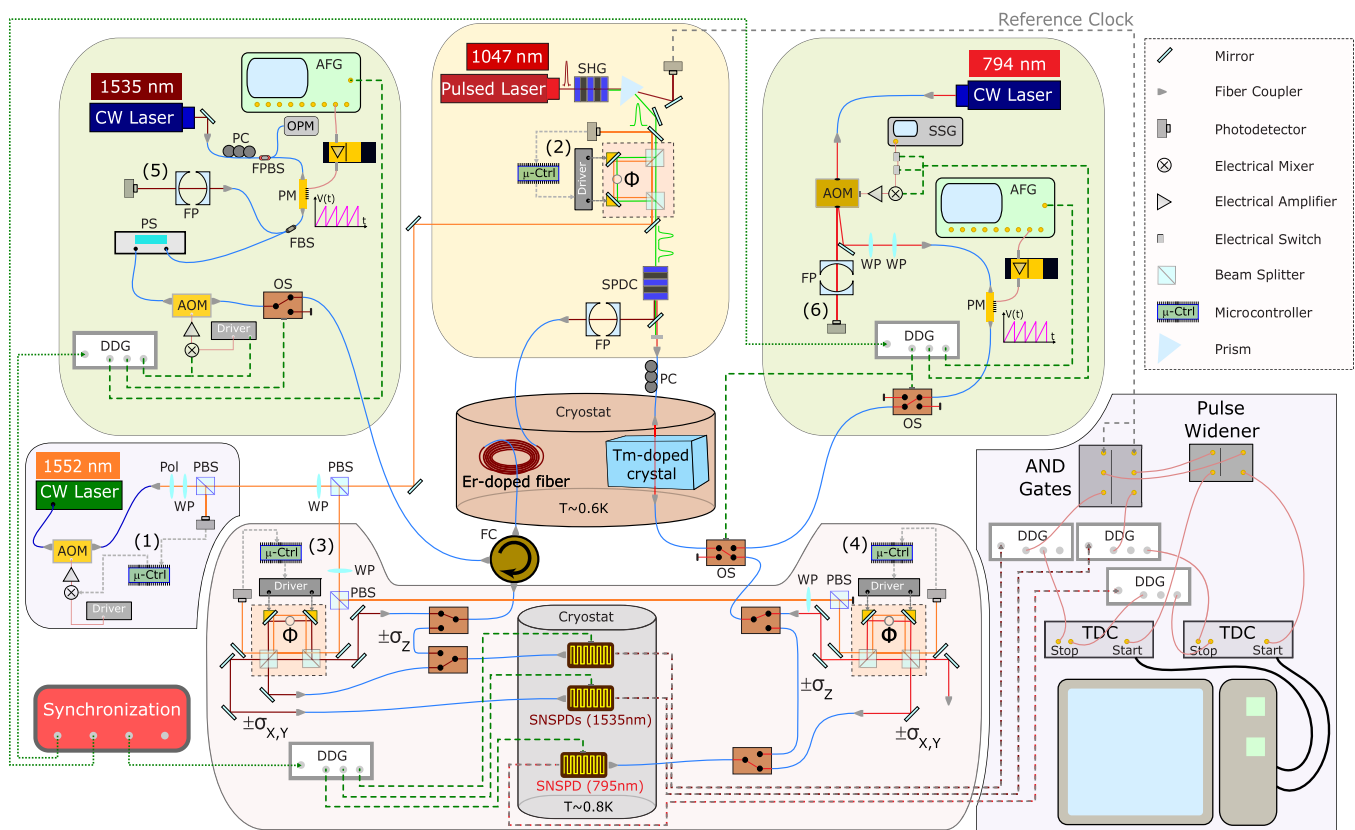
Reference Clock

1535 nm
CW Laser
AFG
PC
OPM
FPBS
(5)
FP
PM
V(t)
t
FBS
PS
AOM
OS
Driver
DDG

1047 nm
Pulsed Laser
SHG
(2)
μ-Ctrl
Driver
Φ
SPDC
FP
PC

794 nm
CW Laser
SSG
AOM
AFG
FP
WP
WP
(6)
PM
V(t)
t
DDG
OS

Mirror
Fiber Coupler
Photodetector
Electrical Mixer
Electrical Amplifier
Electrical Switch
Beam Splitter
μ-Ctrl
Microcontroller
Prism

Cryostat
Er-doped fiber
Tm-doped crystal
T~0.6K

1552 nm
CW Laser
Pol
PBS
WP
PBS
WP
AOM
(1)
μ-Ctrl
Driver

FC
OS

(3)
μ-Ctrl
Driver
WP
PBS
Φ
$\pm\sigma_Z$
$\pm\sigma_{X,Y}$

Cryostat
SNSPDs (1535nm)
SNSPD (795nm)
T~0.8K

(4)
μ-Ctrl
Driver
WP
PBS
Φ
$\pm\sigma_Z$
$\pm\sigma_{X,Y}$

Synchronization
DDG

Pulse Widener
AND Gates
DDG
DDG
DDG
TDC
Stop
Start
TDC
Stop
Start